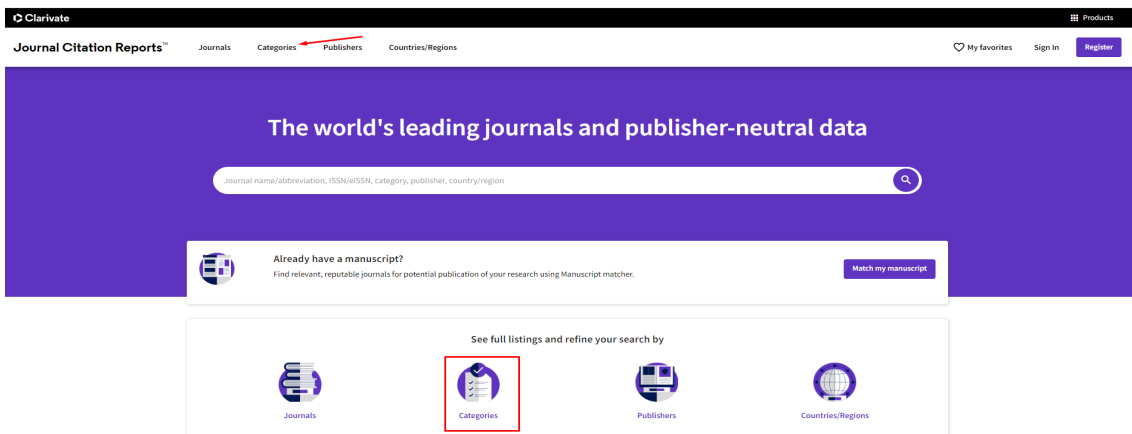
Clarivate

Products

Journal Citation Reports™ Journals Categories Publishers Countries/Regions

My favorites Sign In Register

The world's leading journals and publisher-neutral data

Journal name/abbreviation, ISSN/eISSN, category, publisher, country/region

Already have a manuscript?

Find relevant, reputable journals for potential publication of your research using Manuscript matcher.

Match my manuscript

See full listings and refine your search by

Journals

Categories

Publishers

Countries/Regions